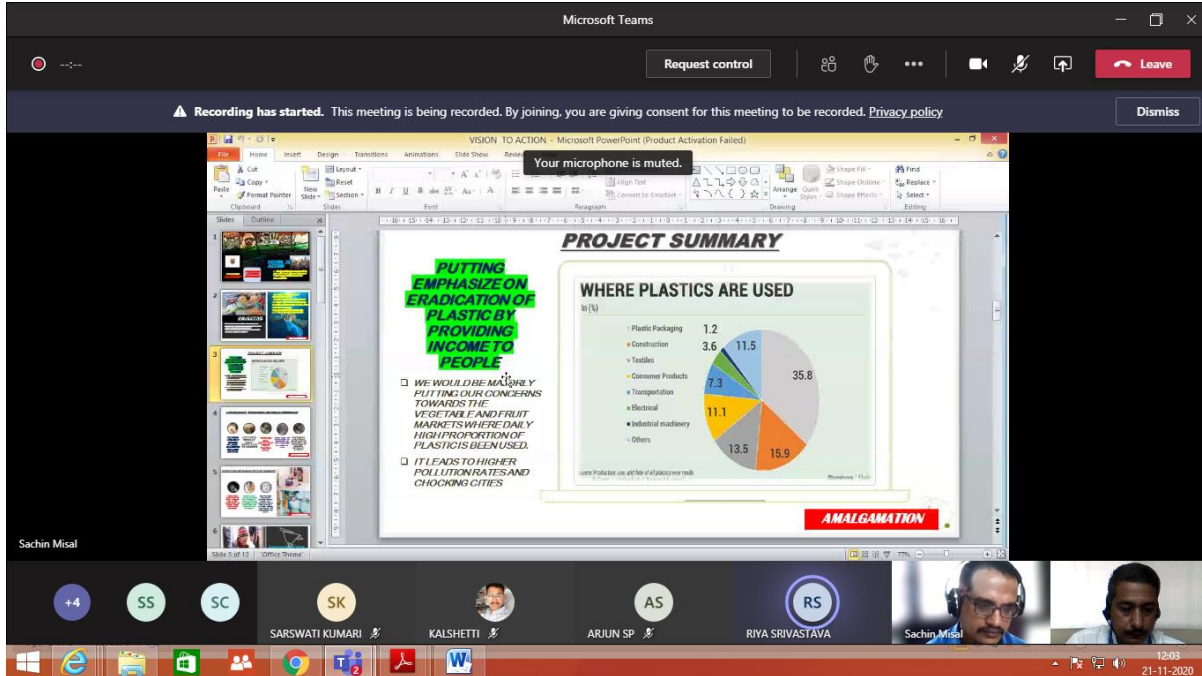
Microsoft Teams

--:--

Request control

Leave

Recording has started. This meeting is being recorded. By joining, you are giving consent for this meeting to be recorded. Privacy policy

Dismiss

VISION TO ACTION - Microsoft PowerPoint (Product Activation Failed)

File Home Insert Design Transitions Animations Slide Show Review

Your microphone is muted.

Cut Copy Format Painter Paste Clipboard New Slide Layout Reset Section Slides Font Paragraph Align Text Convert to SmartArt Arrange Quick Styles Shape Fill Shape Outline Shape Effects Drawing Find Replace Select Editing

Slides Outline

PROJECT SUMMARY

PUTTING EMPHASIZE ON ERADICATION OF PLASTIC BY PROVIDING INCOME TO PEOPLE

WE WOULD BE MAJORLY PUTTING OUR CONCERNS TOWARDS THE VEGETABLE AND FRUIT MARKETS WHERE DAILY HIGH PROPORTION OF PLASTIC IS BEEN USED.

IT LEADS TO HIGHER POLLUTION RATES AND CHOCKING CITIES

WHERE PLASTICS ARE USED

In (%)

Plastic Packaging
Construction
Textiles
Consumer Products
Transportation
Electrical
Industrial machinery
Others

1.2
3.6
11.5
35.8
7.3
11.1
13.5
15.9

ource: Production, use, and fate of all plastics ever made

AMALGAMATION

Slide 3 of 12 "Office Theme"

Sachin Misal

+4 SS SC SK AS RS

SARSWATI KUMARI KALSHETTI ARJUN SP RIYA SRIVASTAVA Sachin Misal

12:03
21-11-2020